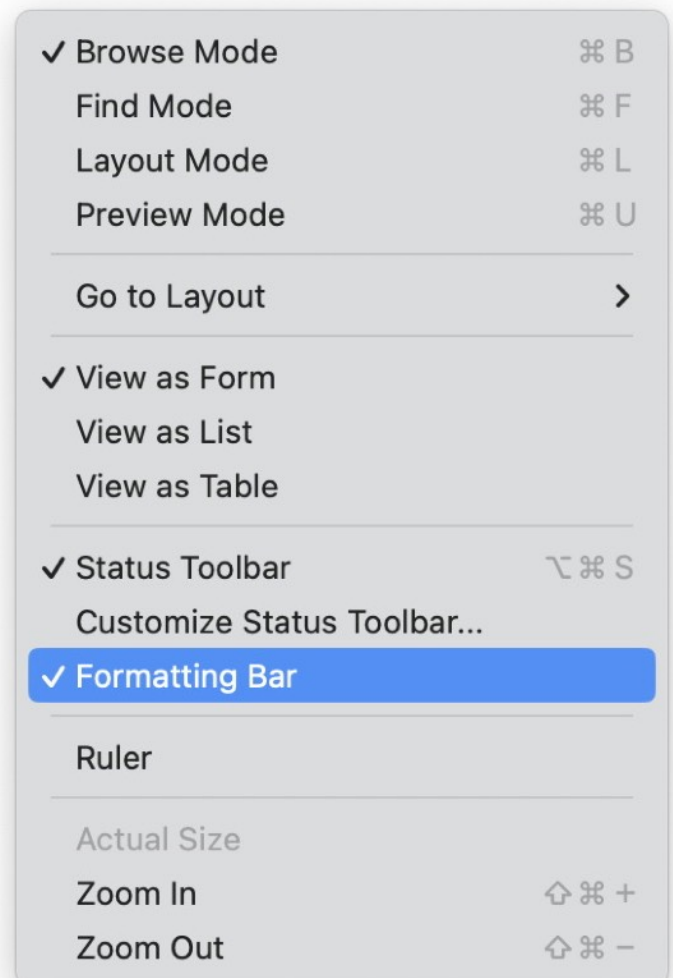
✓ Browse Mode ⌘B
Find Mode ⌘F
Layout Mode ⌘L
Preview Mode ⌘U

Go to Layout >

✓ View as Form
View as List
View as Table

✓ Status Toolbar ⌥⌘S
Customize Status Toolbar...
✓ Formatting Bar

Ruler

Actual Size
Zoom In ⇧⌘+
Zoom Out ⇧⌘−